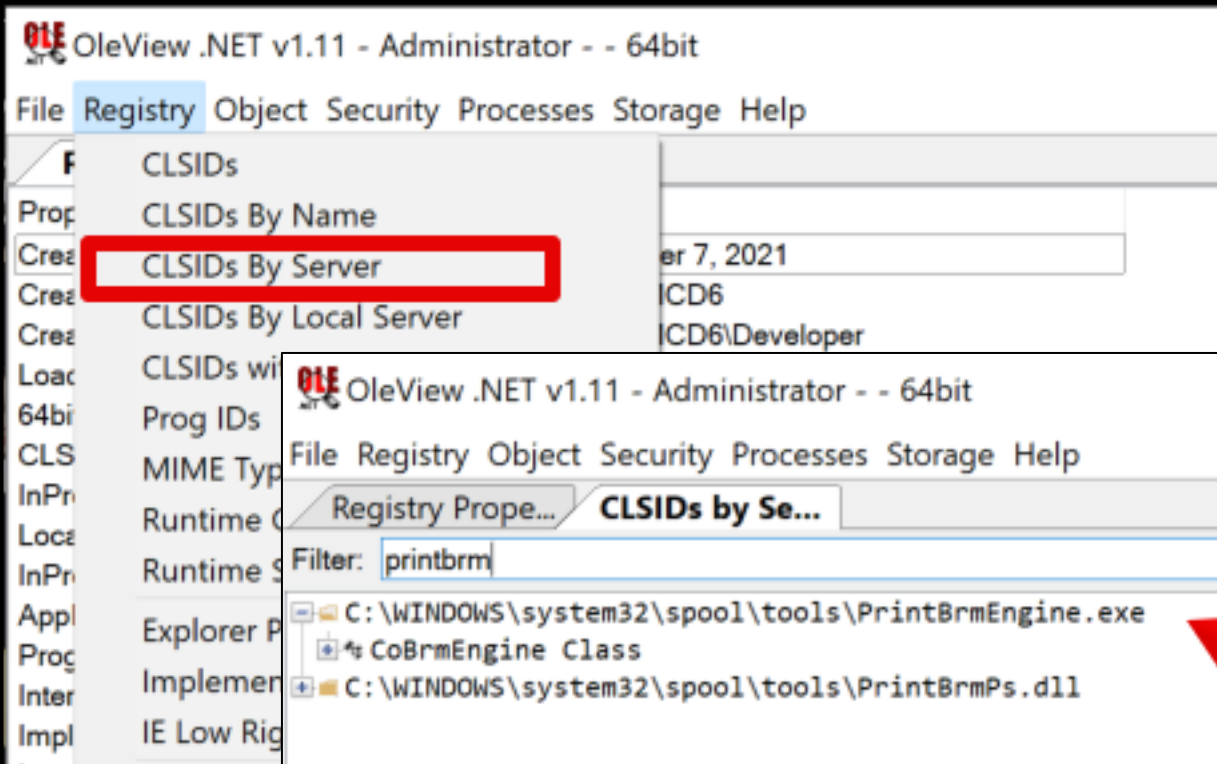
OleView .NET v1.11 - Administrator - - 64bit

File Registry Object Security Processes Storage Help

CLSIDs
CLSIDs By Name
CLSIDs By Server
CLSIDs By Local Server
CLSIDs wi
Prog IDs
MIME Typ
Runtime C
Runtime S
Explorer P
Implemen
IE Low Rig

Prop
Crea
Crea
Crea
Load
64bi
CLS
InPr
Loca
InPr
Appl
Prog
Inter
Impl

er 7, 2021
ICD6
ICD6\Developer

OleView .NET v1.11 - Administrator - - 64bit

File Registry Object Security Processes Storage Help

Registry Prope... CLSIDs by Se...

Filter: printbrm

C:\WINDOWS\system32\spool\tools\PrintBrmEngine.exe
CoBrmEngine Class
C:\WINDOWS\system32\spool\tools\PrintBrmPs.dll